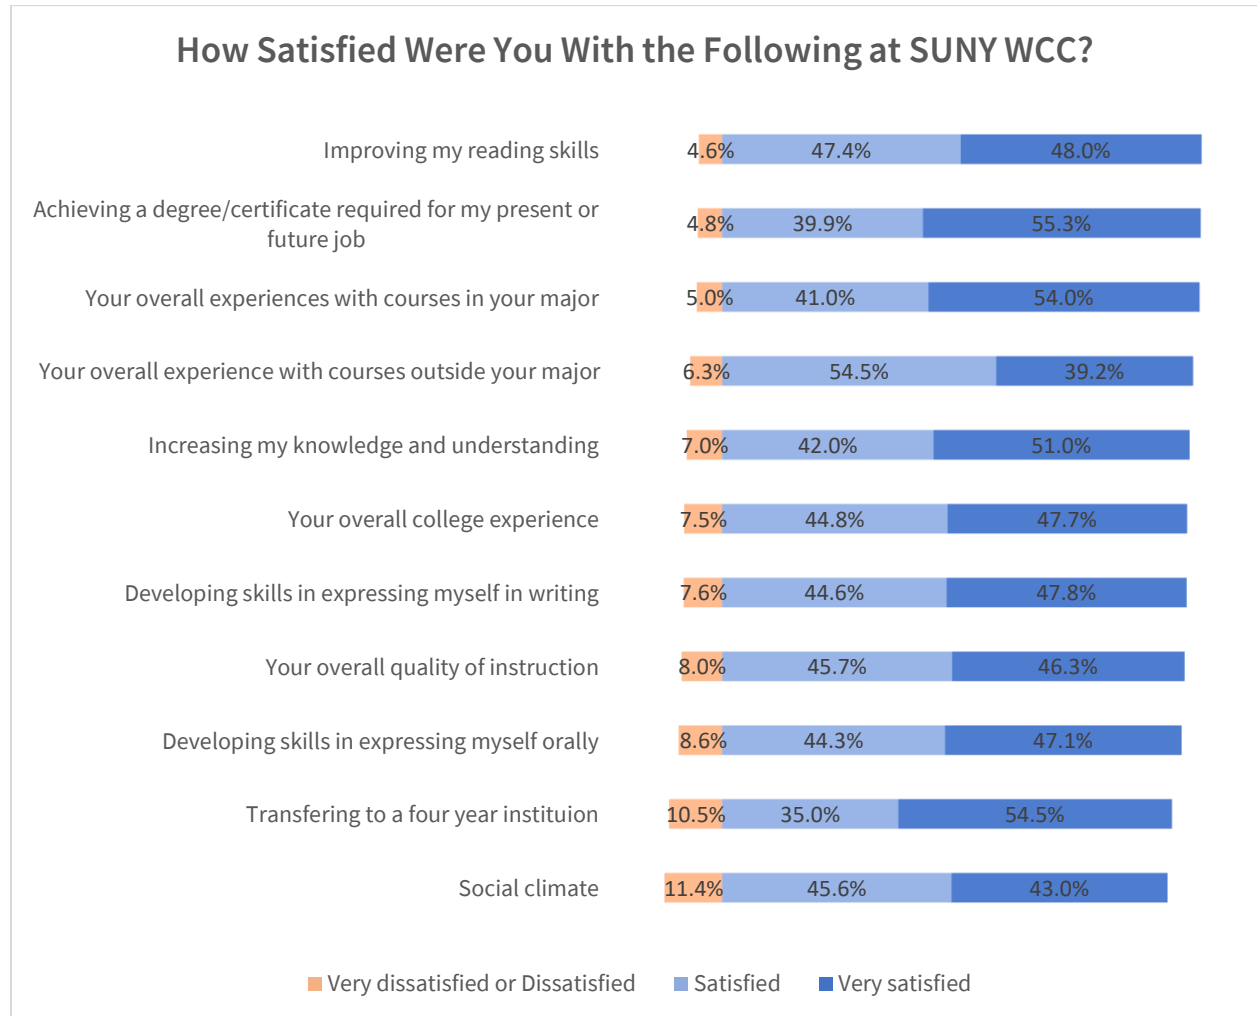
How Satisfied Were You With the Following at SUNY WCC?

Improving my reading skills 4.6% 47.4% 48.0%

Achieving a degree/certificate required for my present or future job 4.8% 39.9% 55.3%

Your overall experiences with courses in your major 5.0% 41.0% 54.0%

Your overall experience with courses outside your major 6.3% 54.5% 39.2%

Increasing my knowledge and understanding 7.0% 42.0% 51.0%

Your overall college experience 7.5% 44.8% 47.7%

Developing skills in expressing myself in writing 7.6% 44.6% 47.8%

Your overall quality of instruction 8.0% 45.7% 46.3%

Developing skills in expressing myself orally 8.6% 44.3% 47.1%

Transfering to a four year instituion 10.5% 35.0% 54.5%

Social climate 11.4% 45.6% 43.0%

Very dissatisfied or Dissatisfied Satisfied Very satisfied